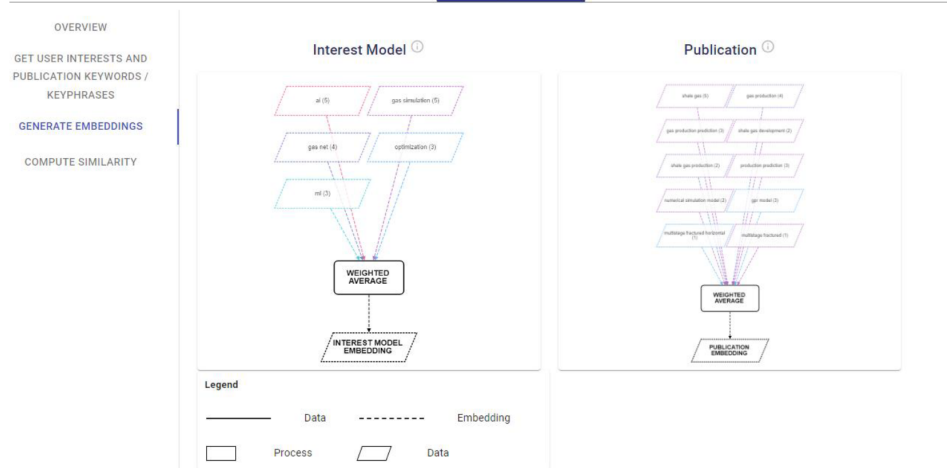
OVERVIEW

GET USER INTERESTS AND PUBLICATION KEYWORDS / KEYPHRASES

GENERATE EMBEDDINGS

COMPUTE SIMILARITY

Interest Model ⓘ

ai (5)

gas simulation (5)

gas net (4)

optimization (3)

ml (3)

WEIGHTED AVERAGE

INTEREST MODEL EMBEDDING

Publication ⓘ

shale gas (5)

gas production (4)

gas production prediction (3)

shale gas development (2)

shale gas production (2)

production prediction (3)

numerical simulation model (2)

gas model (3)

multistage fractured horizontal (1)

multistage fractured (1)

WEIGHTED AVERAGE

PUBLICATION EMBEDDING

Legend

Data

Embedding

Process

Data